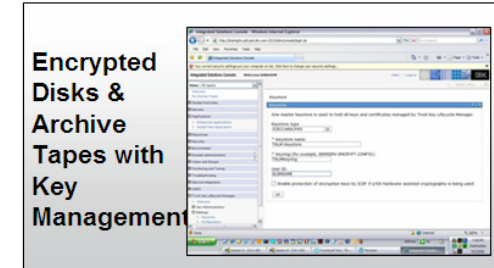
Encrypted Disks & Archive Tapes with Key Management

Integrated Solutions Console - Windows Internet Explorer

File Edit View Favorites Tools Help

Integrated Solutions Console

Keystore

IBM

One master keystore is used to hold all keys and certificates managed by Tivoli Key Lifecycle Manager.

Keystore type
JCECCAKS

* Keystore name
TKLM Keystore

* Keystore file

User ID

Enable protection of encryption keys by ICSF if a z/OS hardware assisted cryptography is being used.

OK

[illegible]